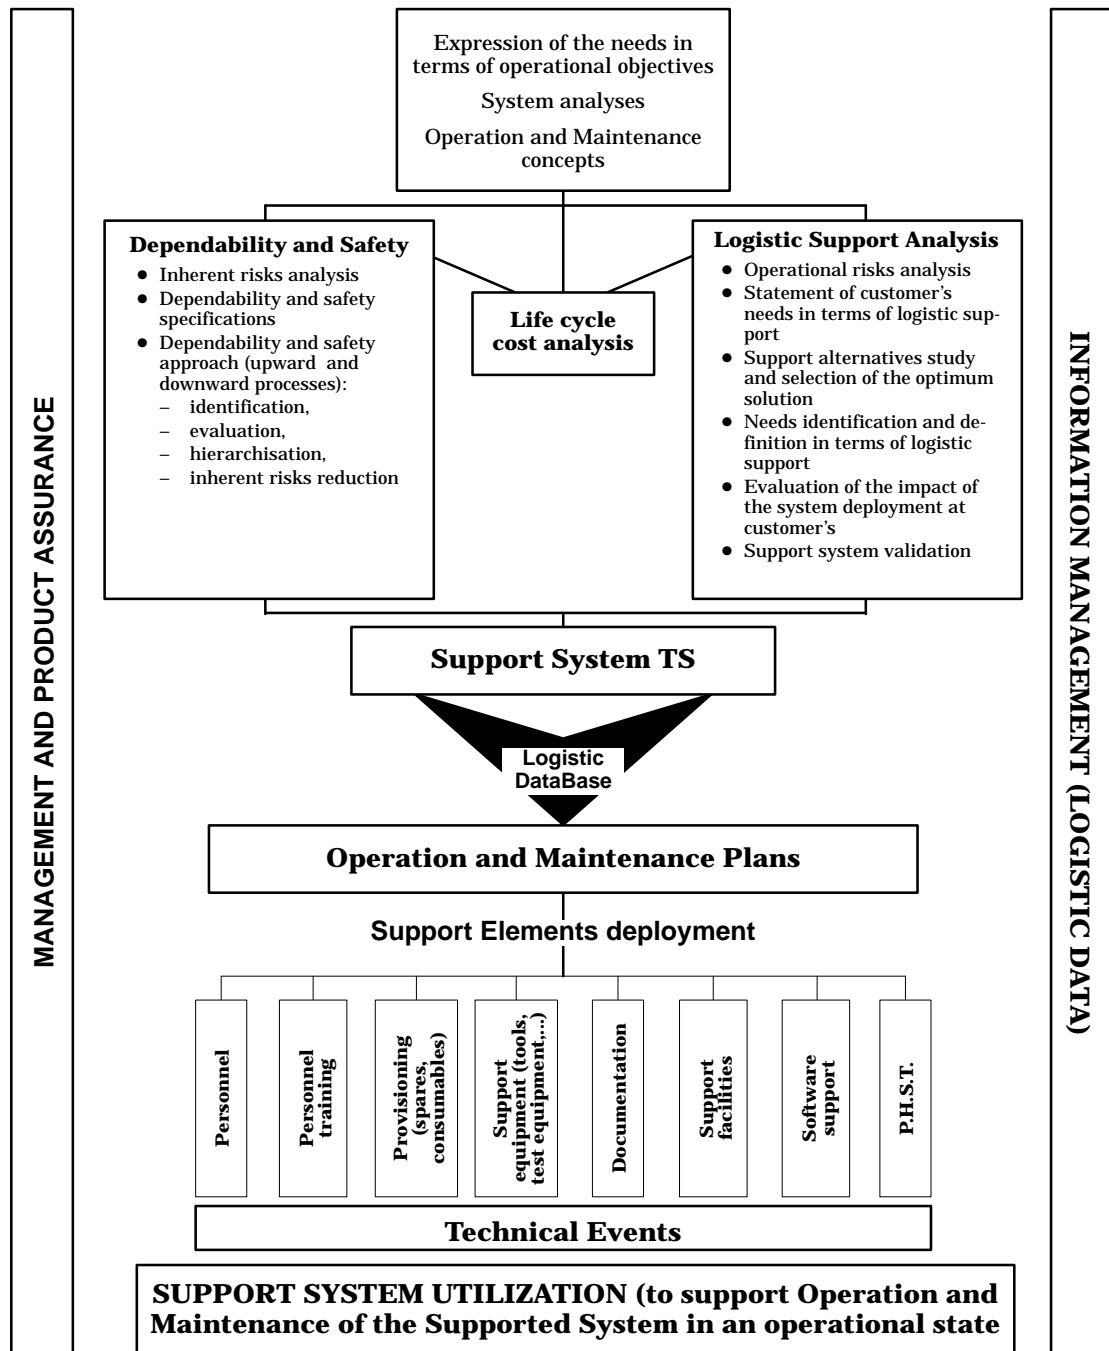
MANAGEMENT AND PRODUCT ASSURANCE

Expression of the needs in terms of operational objectives

System analyses

Operation and Maintenance concepts

Dependability and Safety
- Inherent risks analysis
- Dependability and safety specifications
- Dependability and safety approach (upward and downward processes):
– identification,
– evaluation,
– hierarchisation,
– inherent risks reduction

Life cycle cost analysis

Logistic Support Analysis
- Operational risks analysis
- Statement of customer's needs in terms of logistic support
- Support alternatives study and selection of the optimum solution
- Needs identification and definition in terms of logistic support
- Evaluation of the impact of the system deployment at customer's
- Support system validation

Support System TS

Logistic DataBase

Operation and Maintenance Plans

Support Elements deployment

Personnel

Personnel training

Provisioning (spares, consumables)

Support equipment (tools, test equipment,...)

Documentation

Support facilities

Software support

P.H.S.T.

Technical Events

SUPPORT SYSTEM UTILIZATION (to support Operation and Maintenance of the Supported System in an operational state

INFORMATION MANAGEMENT (LOGISTIC DATA)